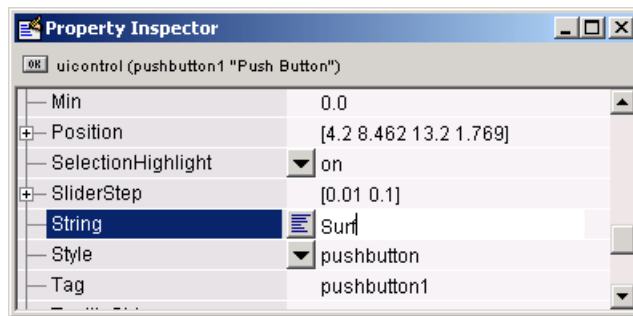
Property Inspector

OK uicontrol (pushbutton1 "Push Button")

| | |
|---|---|
| Min | 0.0 |
| Position | [4.2 8.462 13.2 1.769] |
| SelectionHighlight | on |
| SliderStep | [0.01 0.1] |
| String | Sum |
| Style | pushbutton |
| Tag | pushbutton1 |